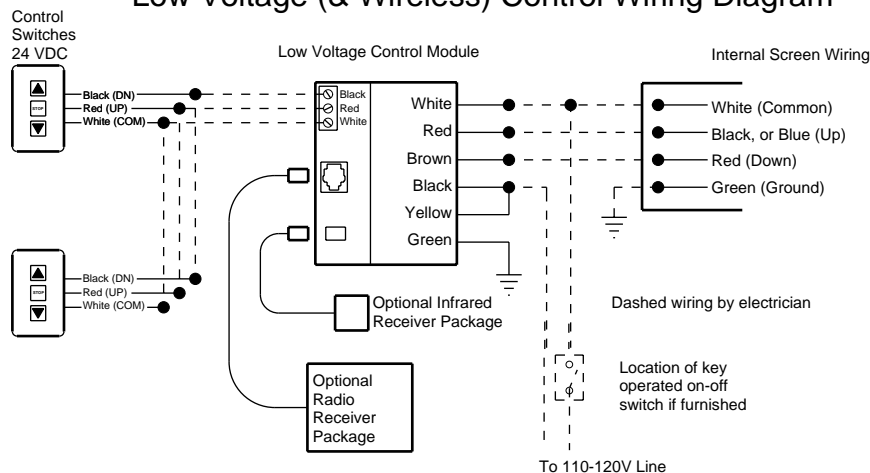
Low Voltage (& Wireless) Control Wiring Diagram

Control Switches 24 VDC

STOP

Black (DN)
Red (UP)
White (COM)

Low Voltage Control Module

Black
Red
White

White
Red
Brown
Black
Yellow
Green

Internal Screen Wiring

White (Common)
Black, or Blue (Up)
Red (Down)
Green (Ground)

STOP

Black (DN)
Red (UP)
White (COM)

Optional Infrared Receiver Package

Dashed wiring by electrician

Optional Radio Receiver Package

Location of key operated on-off switch if furnished

To 110-120V Line